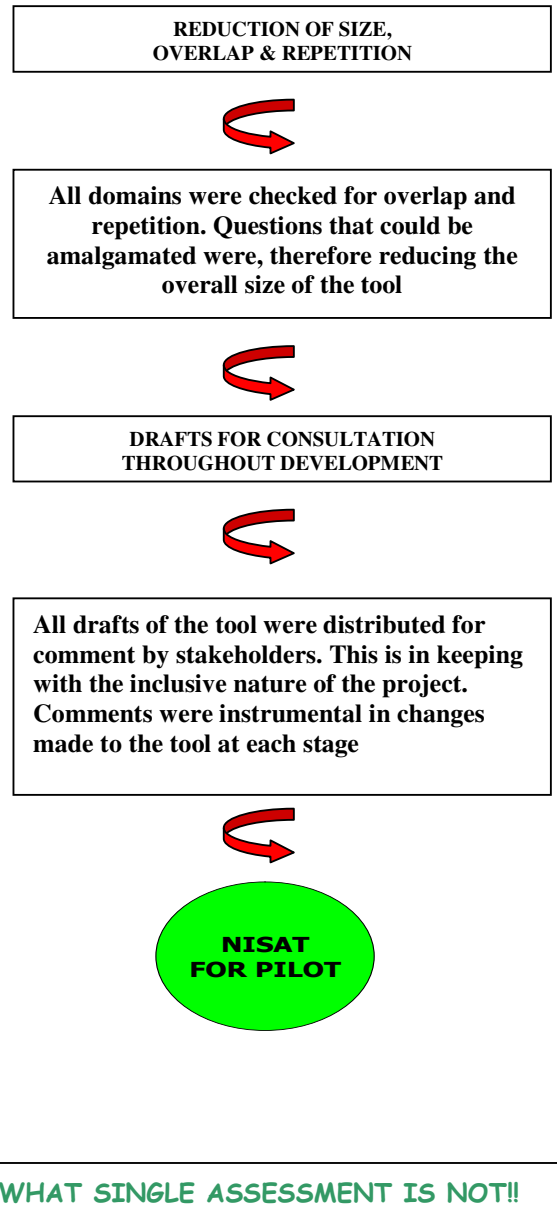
REDUCTION OF SIZE, OVERLAP & REPETITION

All domains were checked for overlap and repetition. Questions that could be amalgamated were, therefore reducing the overall size of the tool

DRAFTS FOR CONSULTATION THROUGHOUT DEVELOPMENT

All drafts of the tool were distributed for comment by stakeholders. This is in keeping with the inclusive nature of the project. Comments were instrumental in changes made to the tool at each stage

NISAT FOR PILOT

WHAT SINGLE ASSESSMENT IS NOT!!